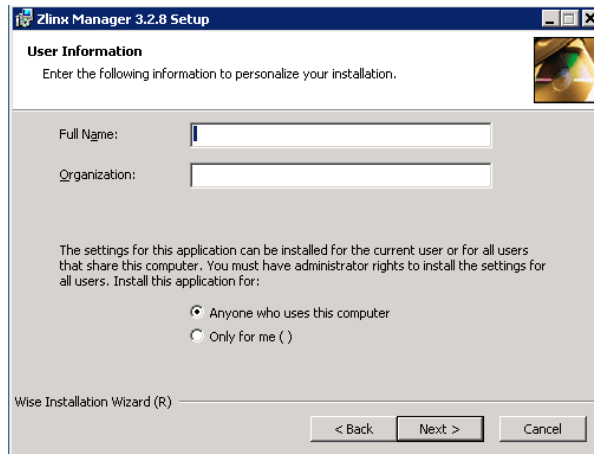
Zlinx Manager 3.2.8 Setup

User Information

Enter the following information to personalize your installation.

Full Name:

Organization:

The settings for this application can be installed for the current user or for all users that share this computer. You must have administrator rights to install the settings for all users. Install this application for:

Anyone who uses this computer

Only for me ( )

Wise Installation Wizard (R)

< Back

Next >

Cancel